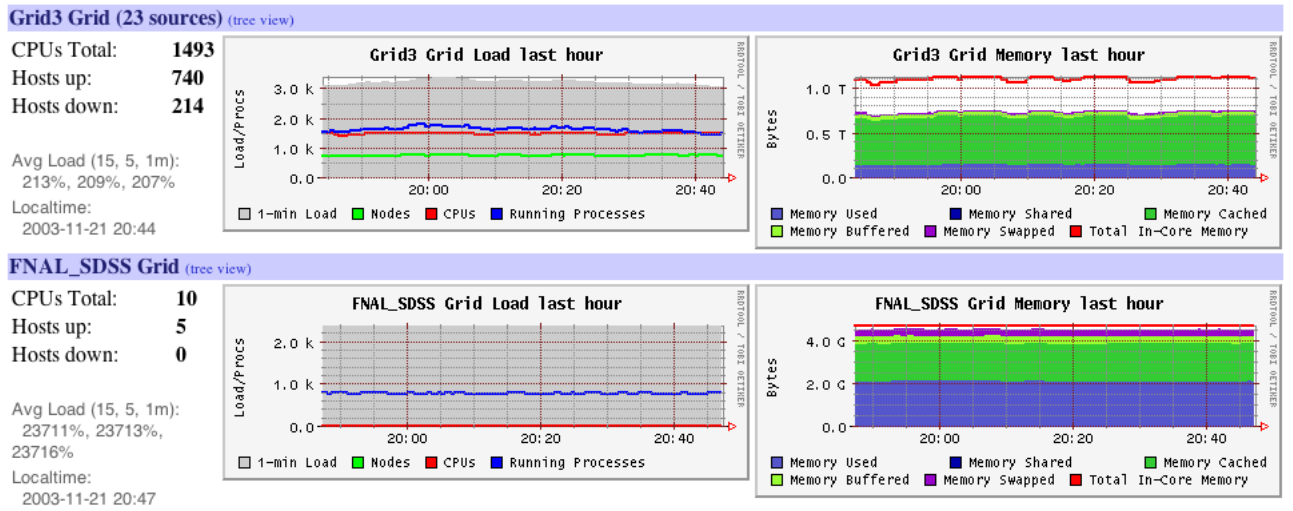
Grid3 Grid (23 sources) (tree view)

CPUs Total: 1493
Hosts up: 740
Hosts down: 214

Avg Load (15, 5, 1m): 213%, 209%, 207%
Localtime: 2003-11-21 20:44

Grid3 Grid Load last hour

Load/Procs
3.0 k
2.0 k
1.0 k
0.0
20:00 20:20 20:40
RRDTOOL / TOBI OETIKER
1-min Load Nodes CPUs Running Processes

Grid3 Grid Memory last hour

Bytes
1.0 T
0.5 T
0.0
20:00 20:20 20:40
RRDTOOL / TOBI OETIKER
Memory Used Memory Shared Memory Cached Memory Buffered Memory Swapped Total In-Core Memory

FNAL_SDSS Grid (tree view)

CPUs Total: 10
Hosts up: 5
Hosts down: 0

Avg Load (15, 5, 1m): 23711%, 23713%, 23716%
Localtime: 2003-11-21 20:47

FNAL_SDSS Grid Load last hour

Load/Procs
2.0 k
1.0 k
0.0
20:00 20:20 20:40
RRDTOOL / TOBI OETIKER
1-min Load Nodes CPUs Running Processes

FNAL_SDSS Grid Memory last hour

Bytes
4.0 G
2.0 G
0.0
20:00 20:20 20:40
RRDTOOL / TOBI OETIKER
Memory Used Memory Shared Memory Cached Memory Buffered Memory Swapped Total In-Core Memory